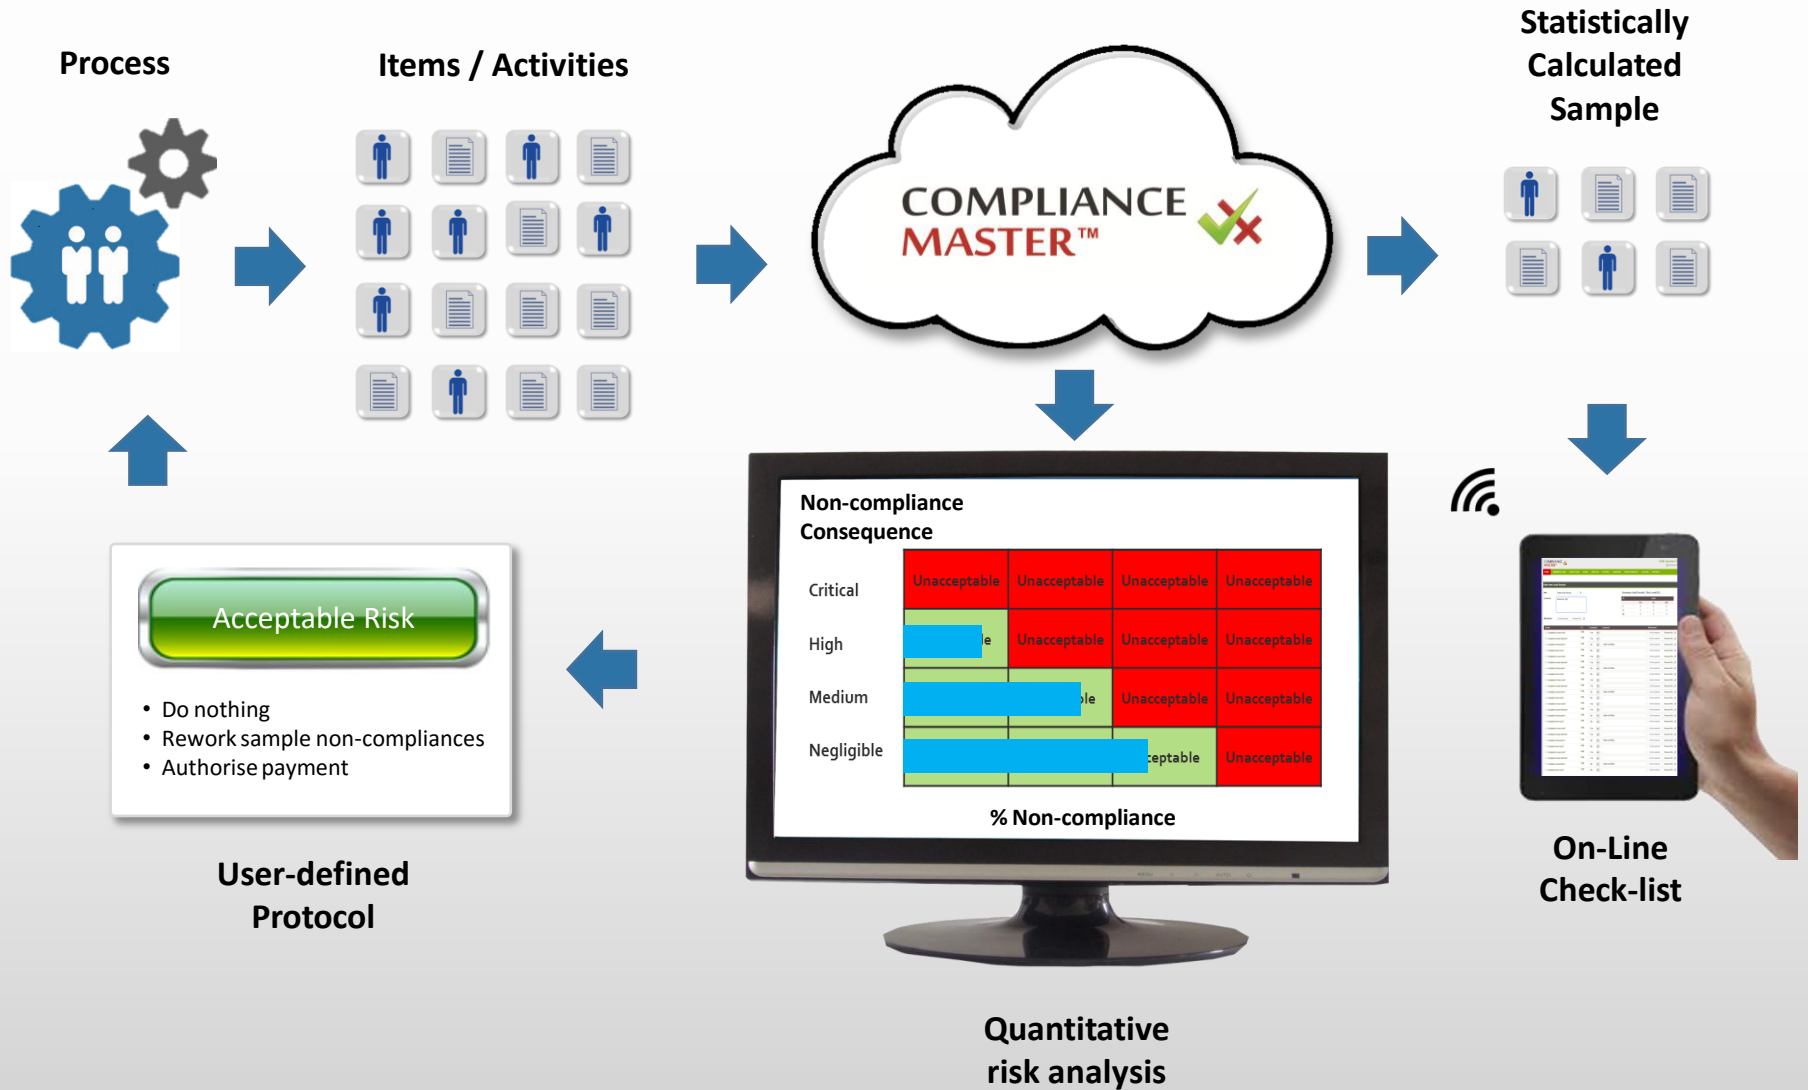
Process

Items / Activities

COMPLIANCE MASTER™

Statistically Calculated Sample

Non-compliance Consequence

| | | | | |
|---|---|---|---|---|
| Critical | Unacceptable | Unacceptable | Unacceptable | Unacceptable |
| High | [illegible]e | Unacceptable | Unacceptable | Unacceptable |
| Medium | | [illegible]le | Unacceptable | Unacceptable |
| Negligible | | | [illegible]ceptable | Unacceptable |

% Non-compliance

Acceptable Risk

• Do nothing
• Rework sample non-compliances
• Authorise payment

User-defined Protocol

Quantitative risk analysis

On-Line Check-list